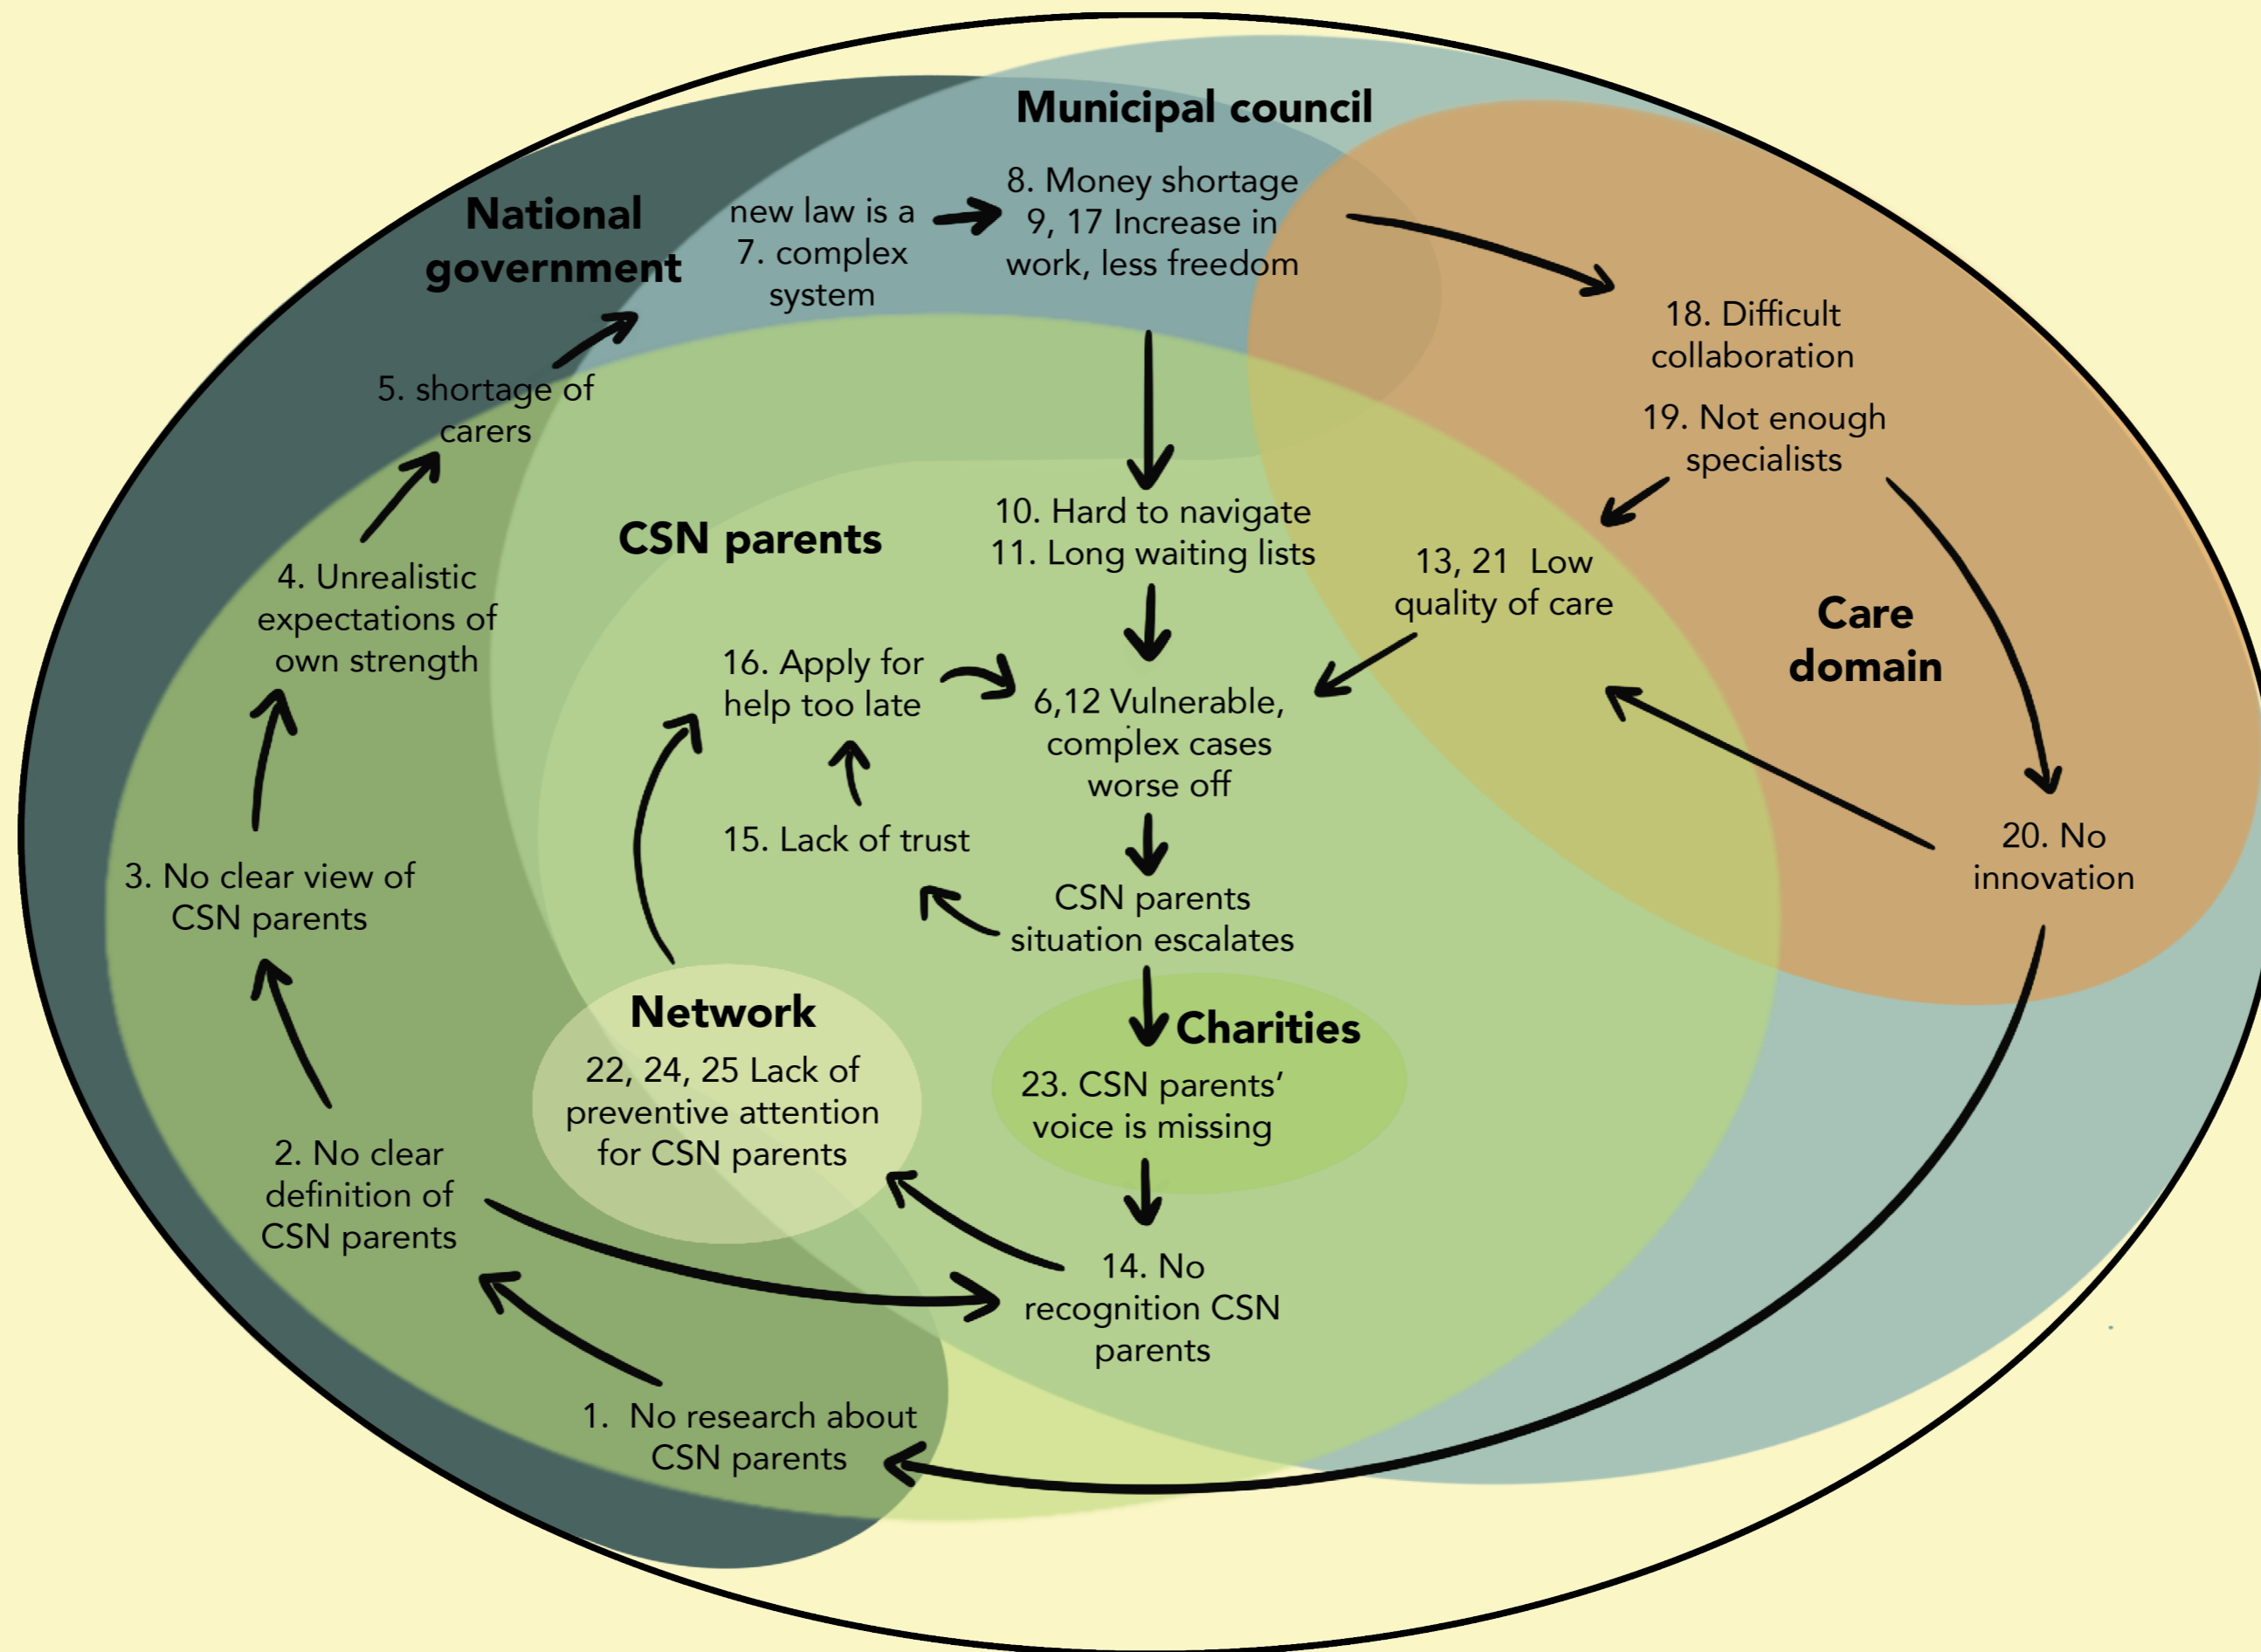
Municipal council

National government

new law is a 7. complex system

8. Money shortage
9, 17 Increase in work, less freedom

18. Difficult collaboration

19. Not enough specialists

5. shortage of carers

CSN parents

10. Hard to navigate
11. Long waiting lists

13, 21 Low quality of care

Care domain

4. Unrealistic expectations of own strength

16. Apply for help too late

6,12 Vulnerable, complex cases worse off

15. Lack of trust

20. No innovation

3. No clear view of CSN parents

CSN parents situation escalates

Network

22, 24, 25 Lack of preventive attention for CSN parents

Charities

23. CSN parents' voice is missing

2. No clear definition of CSN parents

14. No recognition CSN parents

1. No research about CSN parents